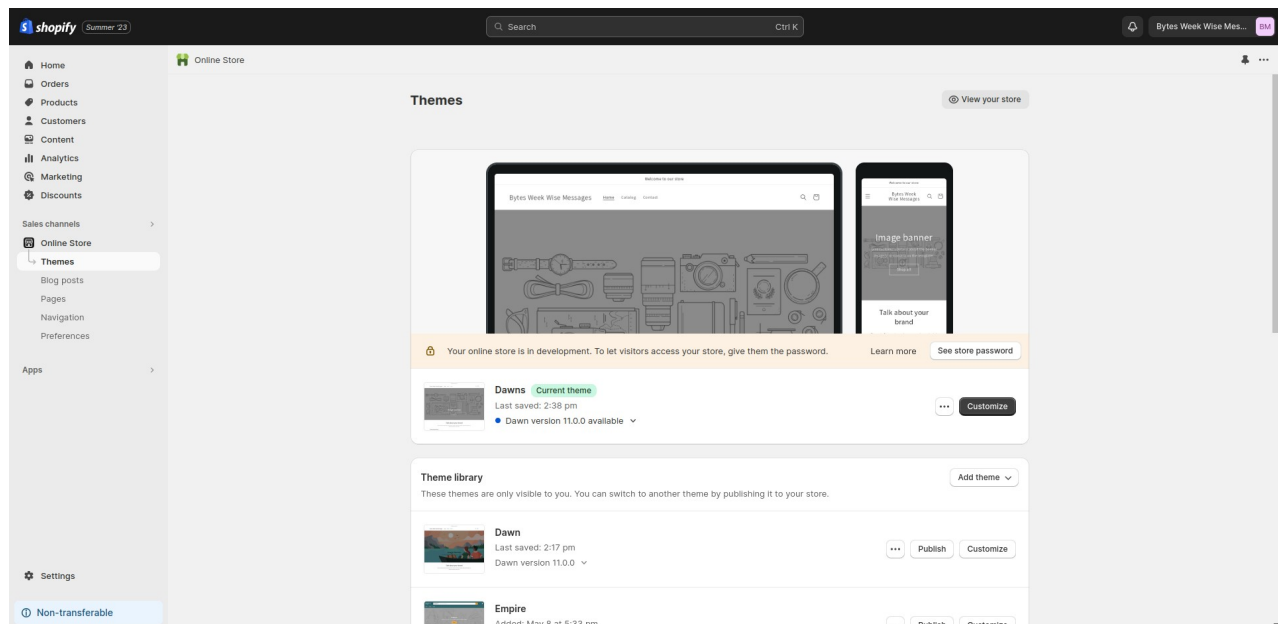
shopify Summer '23

Search Ctrl K

Bytes Week Wise Mes... BM

Home
Orders
Products
Customers
Content
Analytics
Marketing
Discounts

Sales channels

Online Store
Themes
Blog posts
Pages
Navigation
Preferences

Apps

Settings

Non-transferable

Online Store

Themes

View your store

Welcome to our store

Bytes Week Wise Messages Home Catalog Contact

Welcome to our store

Bytes Week Wise Messages

Image banner

Shop

Talk about your brand

Your online store is in development. To let visitors access your store, give them the password.

Learn more

See store password

Dawns Current theme

Last saved: 2:38 pm

Dawn version 11.0.0 available

Customize

Theme library

These themes are only visible to you. You can switch to another theme by publishing it to your store.

Add theme

Dawn

Last saved: 2:17 pm

Dawn version 11.0.0

Publish

Customize

Empire

Added: May 8 at 5:33 pm

Publish

Customize